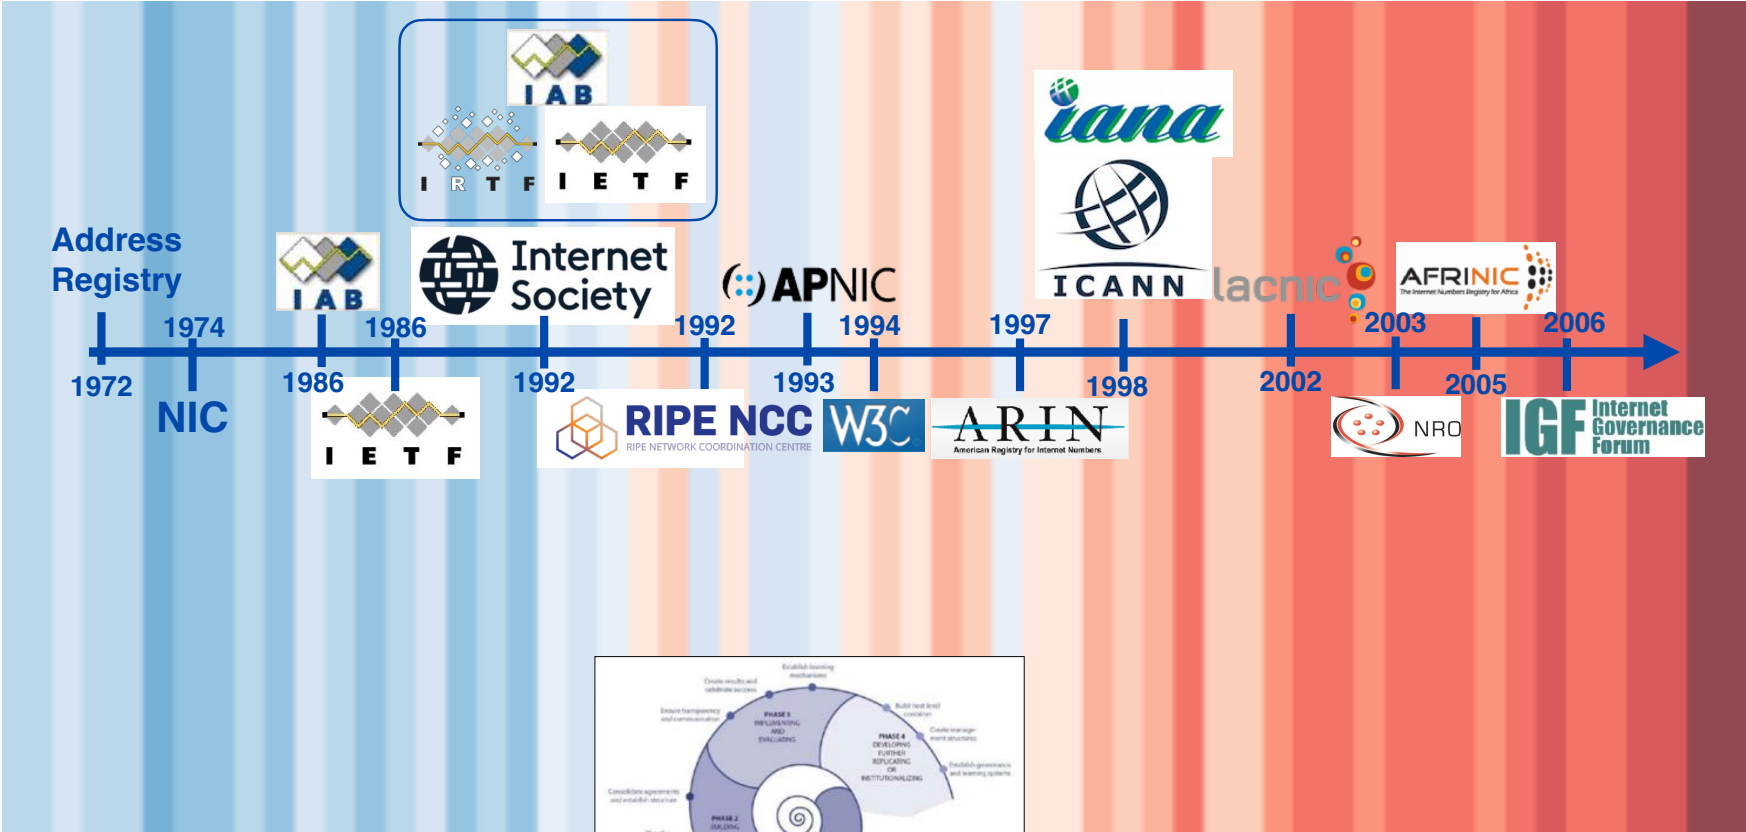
IAB

IRTF IETF

Address Registry

IAB

Internet Society

APNIC

iana

ICANN

lacnic

AFRINIC The Internet Numbers Registry for Africa

1974 1986 1992 1994 1997 2003 2006

1972 1986 1992 1993 1998 2002 2005

NIC

IETF

RIPE NCC RIPE NETWORK COORDINATION CENTRE

W3C

ARIN American Registry for Internet Numbers

NRO

IGF Internet Governance Forum

Establish learning mechanisms

Create results and celebrate success

Build next level container

Ensure transparency and communication

PHASE 3 IMPLEMENTING AND EVALUATING

PHASE 4 DEVELOPING FURTHER REPLICATING OR INSTITUTIONALIZING

Create management structures

Establish governance and learning systems

Consolidate agreements and establish structure

PHASE 2 BUILDING